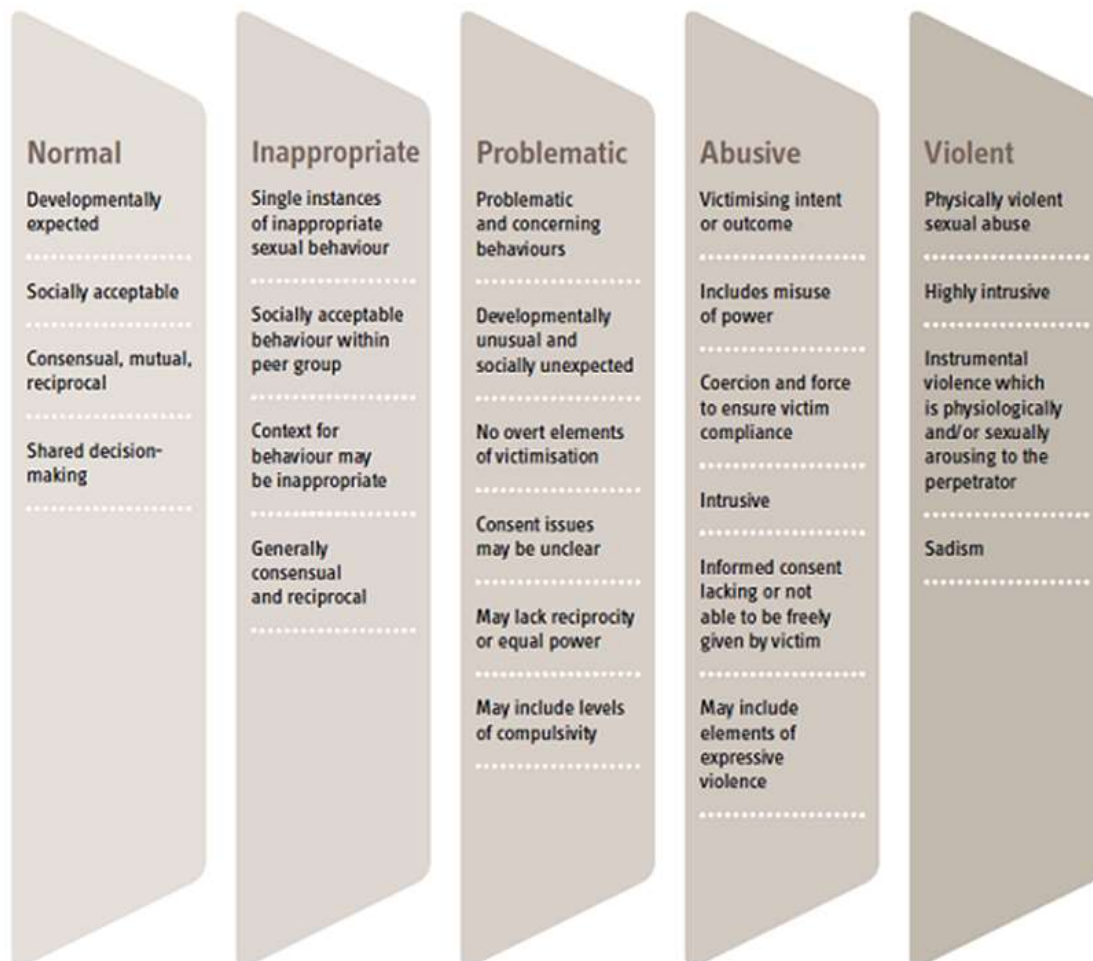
Normal

Developmentally expected

Socially acceptable

Consensual, mutual, reciprocal

Shared decision-making

Inappropriate

Single instances of inappropriate sexual behaviour

Socially acceptable behaviour within peer group

Context for behaviour may be inappropriate

Generally consensual and reciprocal

Problematic

Problematic and concerning behaviours

Developmentally unusual and socially unexpected

No overt elements of victimisation

Consent issues may be unclear

May lack reciprocity or equal power

May include levels of compulsivity

Abusive

Victimising intent or outcome

Includes misuse of power

Coercion and force to ensure victim compliance

Intrusive

Informed consent lacking or not able to be freely given by victim

May include elements of expressive violence

Violent

Physically violent sexual abuse

Highly intrusive

Instrumental violence which is physiologically and/or sexually arousing to the perpetrator

Sadism